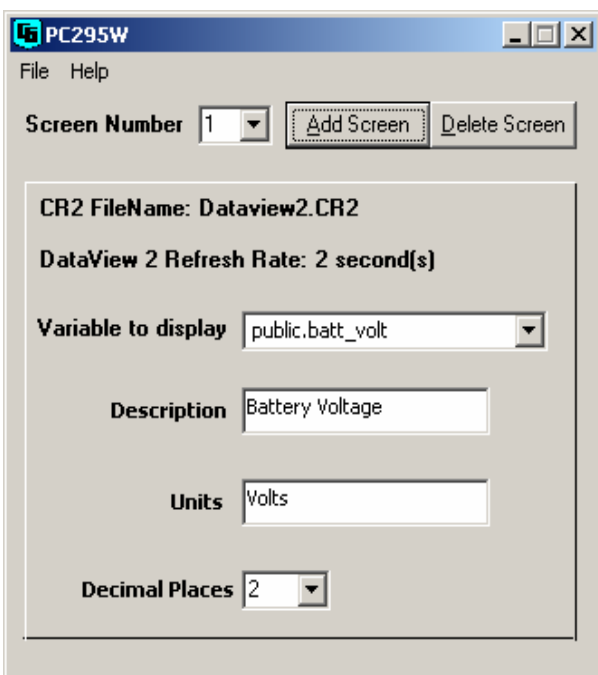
PC295W

File Help

Screen Number 1

Add Screen

Delete Screen

CR2 FileName: Dataview2.CR2

DataView 2 Refresh Rate: 2 second(s)

Variable to display public.batt_volt

Description Battery Voltage

Units Volts

Decimal Places 2